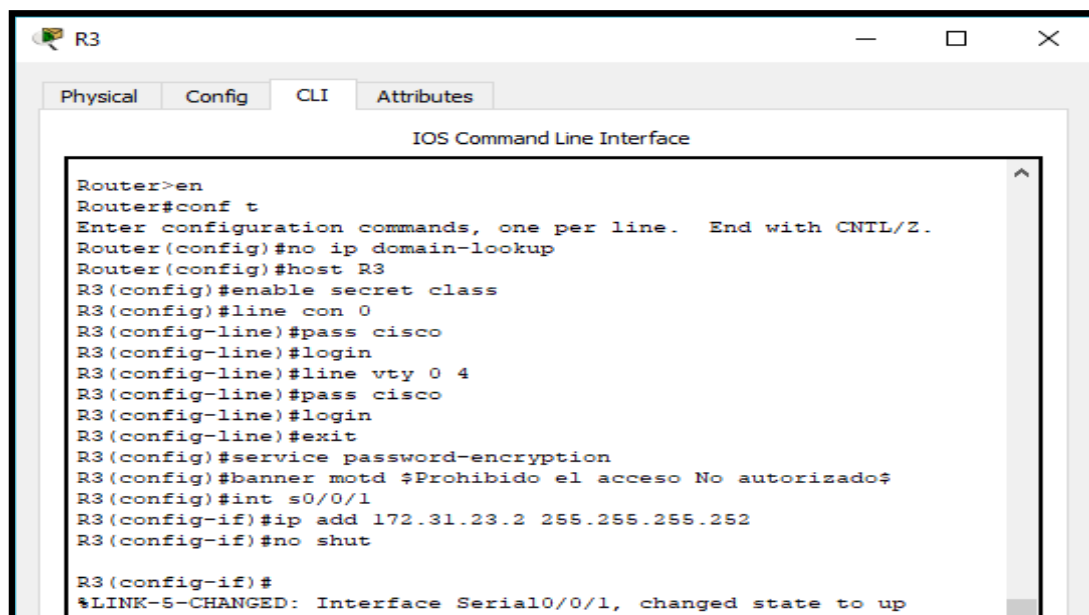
R3

Physical Config CLI Attributes

IOS Command Line Interface

Router>en
Router#conf t
Enter configuration commands, one per line. End with CNTL/Z.
Router(config)#no ip domain-lookup
Router(config)#host R3
R3(config)#enable secret class
R3(config)#line con 0
R3(config-line)#pass cisco
R3(config-line)#login
R3(config-line)#line vty 0 4
R3(config-line)#pass cisco
R3(config-line)#login
R3(config-line)#exit
R3(config)#service password-encryption
R3(config)#banner motd $Prohibido el acceso No autorizado$
R3(config)#int s0/0/1
R3(config-if)#ip add 172.31.23.2 255.255.255.252
R3(config-if)#no shut

R3(config-if)#
%LINK-5-CHANGED: Interface Serial0/0/1, changed state to up